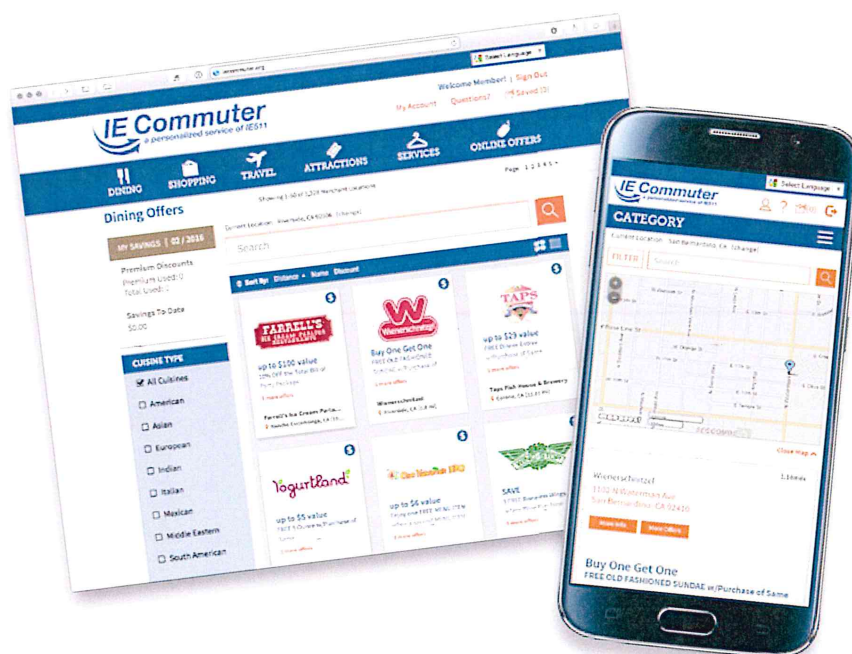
Select Language

iecommuter.org

Welcome Member! | Sign Out

My Account | Questions? | Saved (0)

IE Commuter
a personalized service of IE511

DINING
SHOPPING
TRAVEL
ATTRACTIONS
SERVICES
ONLINE OFFERS

Page 1 2 3 4 5 »

Dining Offers

Showing 1-50 of 1,209 Merchant Locations

Current Location: Riverside, CA 92506 (change)

Search

MY SAVINGS | 02 / 2016

Premium Discounts
Premium Used: 0
Total Used: 0

Savings To Date
$0.00

CUISINE TYPE

All Cuisines
American
Asian
European
Indian
Italian
Mexican
Middle Eastern
South American

Sort By: Distance • Name Discount

FARRELL'S ICE CREAM PARLOUR RESTAURANTS

up to $100 value
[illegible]

Farrell's Ice Cream Parlo...
Rancho Cucamonga, CA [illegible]

Wienerschnitzel

Buy One Get One
FREE OLD FASHIONED SUNDAE w/Purchase of Same

Wienerschnitzel
Riverside, CA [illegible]

TAPS

up to $29 value
FREE Dinner Entree w/Purchase of Same

Taps Fish House & Brewery
Corona, CA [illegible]

Yogurtland

up to $5 value
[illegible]

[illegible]

up to $6 value
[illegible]

SAVE
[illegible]

IE Commuter
a personalized service of IE511

Select Language

CATEGORY

Current Location: San Bernardino, CA (change)

FILTER

Search

Close Map

Wienerschnitzel
1102 N Waterman Ave
San Bernardino, CA 92410

1.16 mi

More Info
More Offers

Buy One Get One
FREE OLD FASHIONED SUNDAE w/Purchase of Same